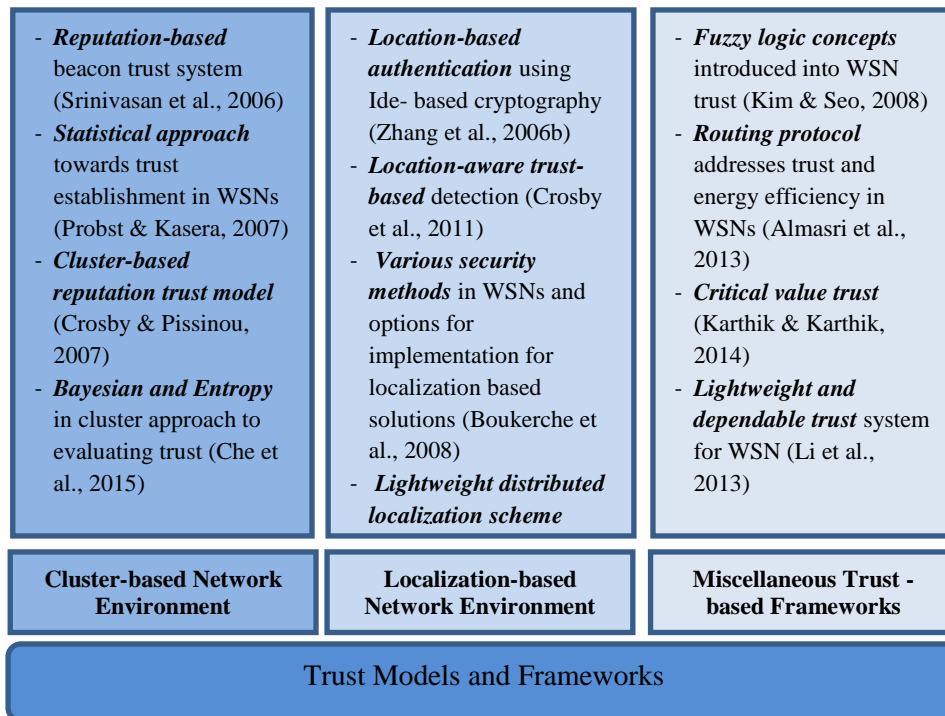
- ***Reputation-based*** beacon trust system (Srinivasan et al., 2006)
- ***Statistical approach*** towards trust establishment in WSNs (Probst & Kasera, 2007)
- ***Cluster-based reputation trust model*** (Crosby & Pissinou, 2007)
- ***Bayesian and Entropy*** in cluster approach to evaluating trust (Che et al., 2015)

- ***Location-based authentication*** using Ide- based cryptography (Zhang et al., 2006b)
- ***Location-aware trust-based*** detection (Crosby et al., 2011)
- ***Various security methods*** in WSNs and options for implementation for localization based solutions (Boukerche et al., 2008)
- ***Lightweight distributed localization scheme***

- ***Fuzzy logic concepts*** introduced into WSN trust (Kim & Seo, 2008)
- ***Routing protocol*** addresses trust and energy efficiency in WSNs (Almasri et al., 2013)
- ***Critical value trust*** (Karthik & Karthik, 2014)
- ***Lightweight and dependable trust*** system for WSN (Li et al., 2013)

**Cluster-based Network Environment**

**Localization-based Network Environment**

**Miscellaneous Trust - based Frameworks**

Trust Models and Frameworks